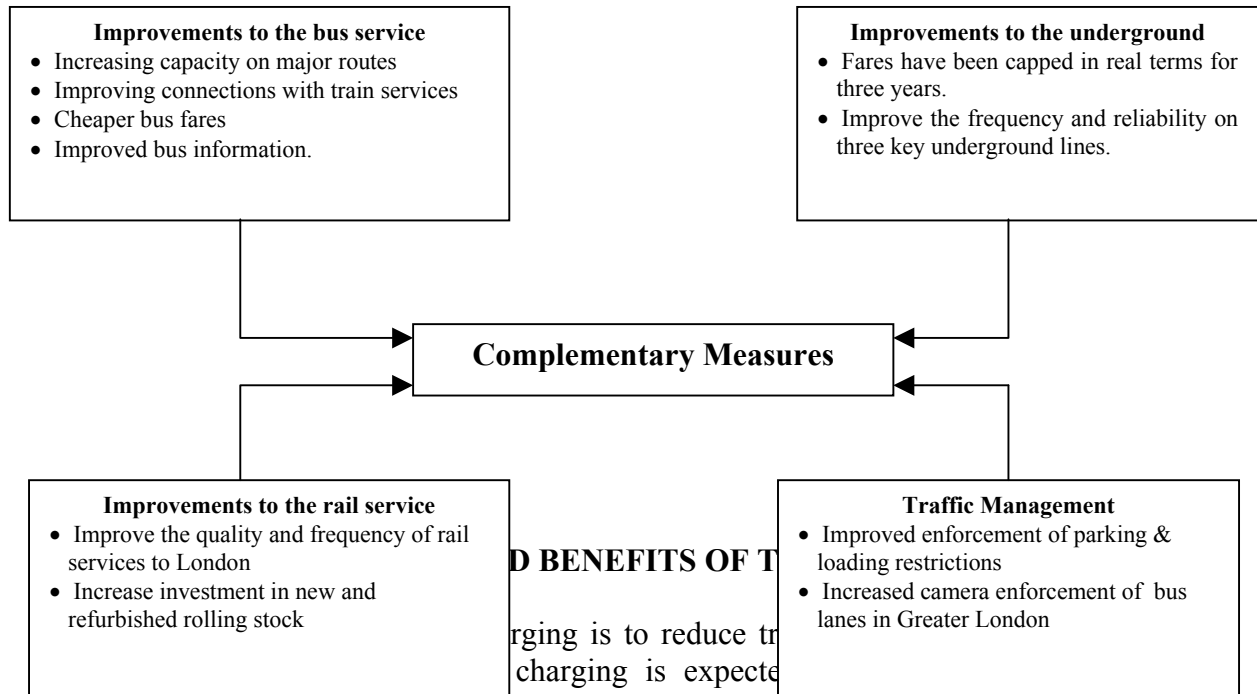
**Improvements to the bus service**
- Increasing capacity on major routes
- Improving connections with train services
- Cheaper bus fares
- Improved bus information.

**Improvements to the underground**
- Fares have been capped in real terms for three years.
- Improve the frequency and reliability on three key underground lines.

**Complementary Measures**

**Improvements to the rail service**
- Improve the quality and frequency of rail services to London
- Increase investment in new and refurbished rolling stock

D BENEFITS OF T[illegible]

rging is to reduce tr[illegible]
charging is expecte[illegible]

**Traffic Management**
- Improved enforcement of parking & loading restrictions
- Increased camera enforcement of bus lanes in Greater London